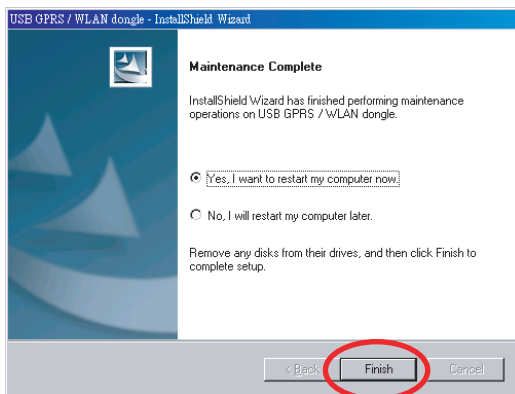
USB GPRS / WLAN dongle - InstallShield Wizard

Maintenance Complete

InstallShield Wizard has finished performing maintenance operations on USB GPRS / WLAN dongle.

Yes, I want to restart my computer now.

No, I will restart my computer later.

Remove any disks from their drives, and then click Finish to complete setup.

< Back

Finish

Cancel